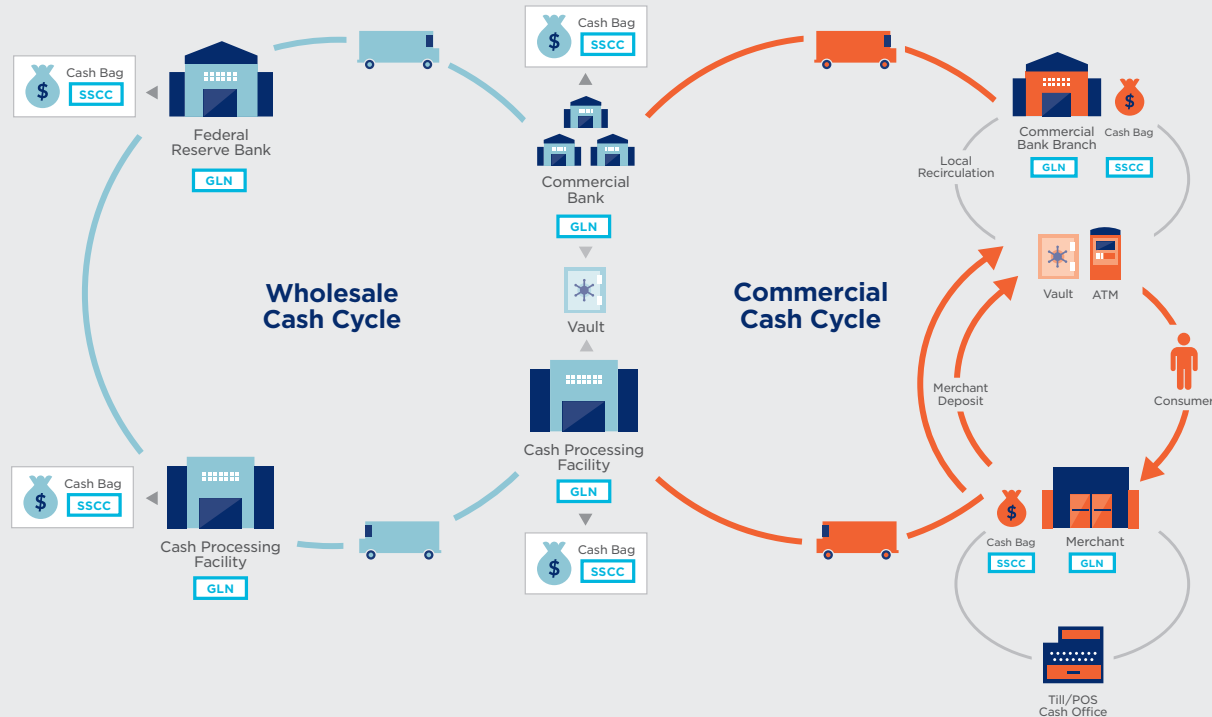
Cash Bag
SSCC

Federal Reserve Bank
GLN

Cash Bag
SSCC

Commercial Bank
GLN

Vault

Wholesale Cash Cycle

Commercial Cash Cycle

Cash Processing Facility
GLN

Cash Bag
SSCC

Cash Processing Facility
GLN

Cash Bag
SSCC

Commercial Bank Branch
GLN

Cash Bag
SSCC

Local Recirculation

Vault
ATM

Consumer

Merchant Deposit

Cash Bag
SSCC

Merchant
GLN

Till/POS
Cash Office